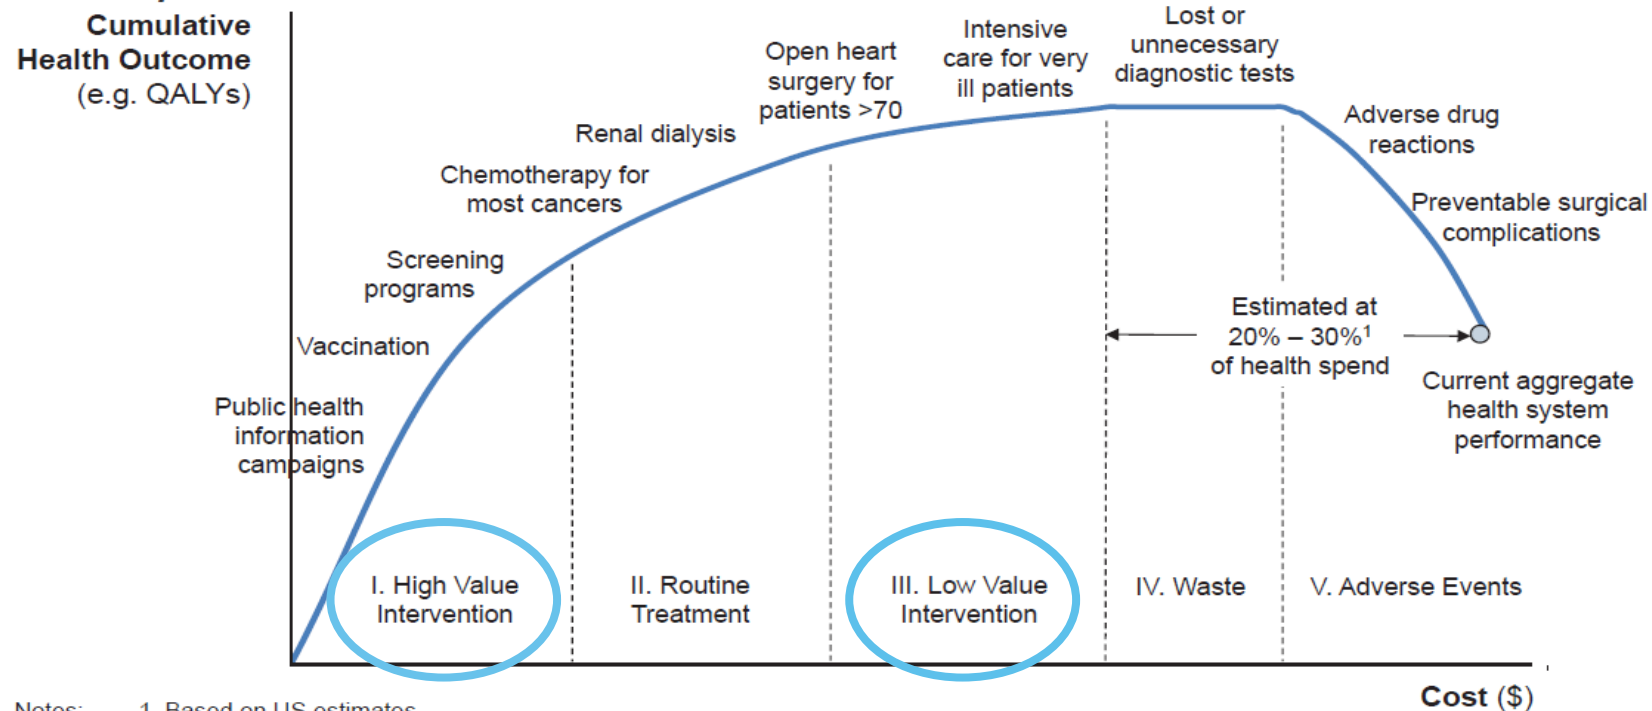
Cumulative Health Outcome (e.g. QALYs)

Public health information campaigns

Vaccination

Screening programs

Chemotherapy for most cancers

Renal dialysis

Open heart surgery for patients >70

Intensive care for very ill patients

Lost or unnecessary diagnostic tests

Adverse drug reactions

Preventable surgical complications

Estimated at 20% – 30%$^1$ of health spend

Current aggregate health system performance

I. High Value Intervention

II. Routine Treatment

III. Low Value Intervention

IV. Waste

V. Adverse Events

Cost ($)

Notes: 1. Based on US estimates